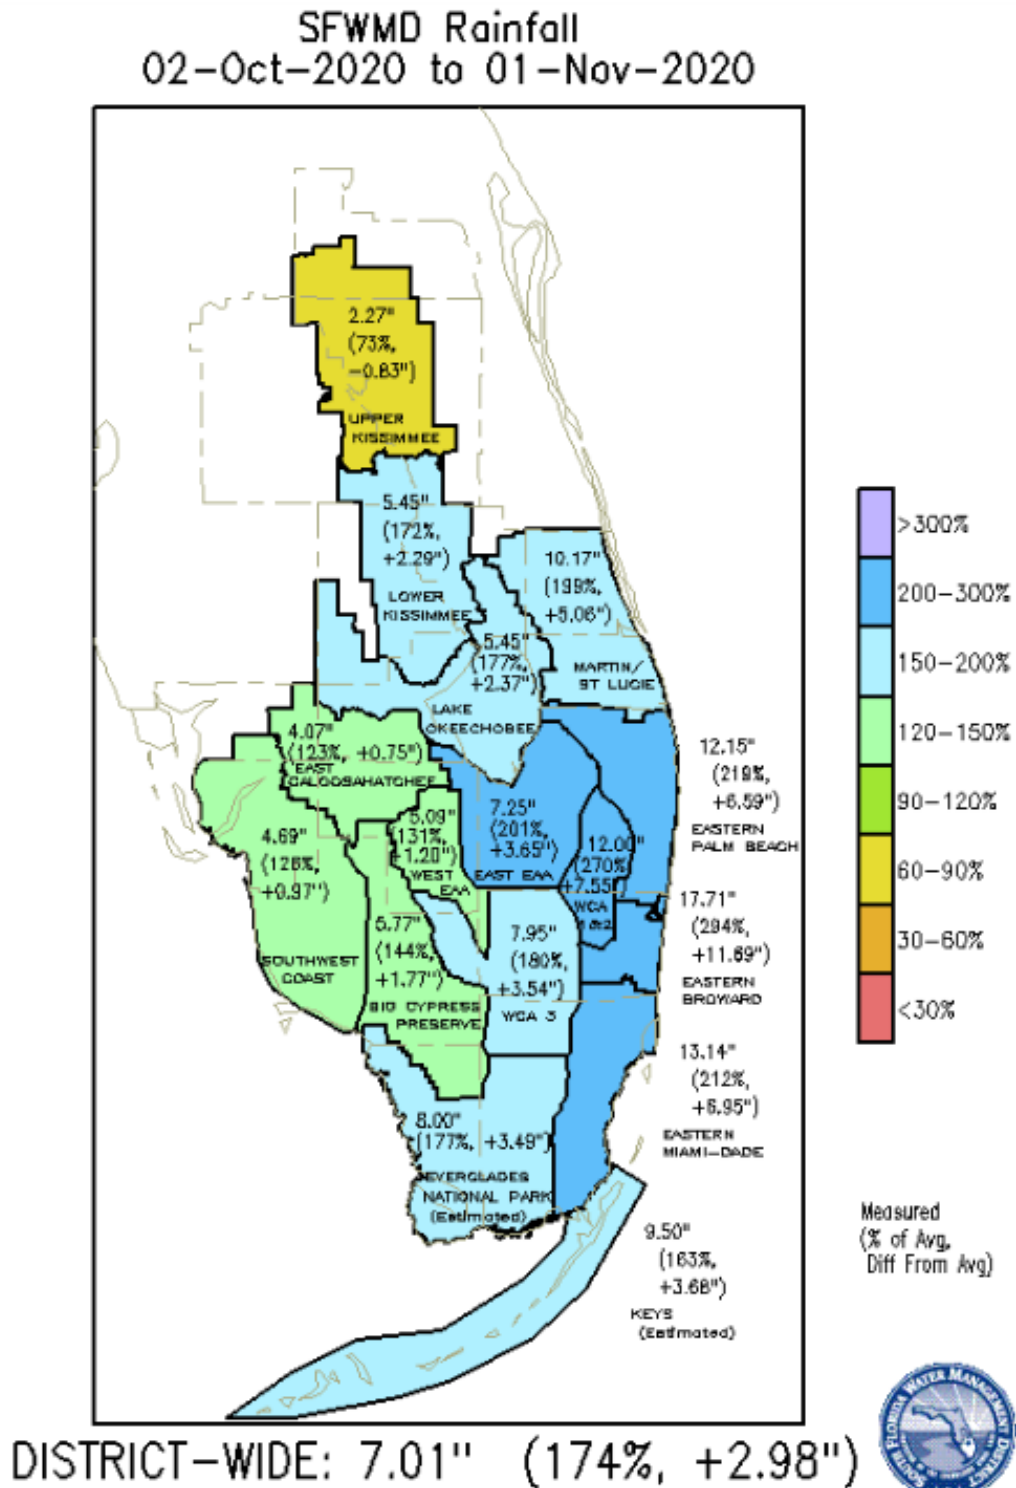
SFWMD Rainfall
02-Oct-2020 to 01-Nov-2020

2.27" (73%, -0.83") UPPER KISSIMMEE

5.45" (172%, +2.29") LOWER KISSIMMEE

10.17" (199%, +5.06") MARTIN/ ST LUCIE

5.45" (177%, +2.37") LAKE OKEECHOBEE

4.07" (123%, +0.75") EAST CALOOSAHATCHEE

12.15" (219%, +6.59") EASTERN PALM BEACH

4.69" (126%, +0.97") SOUTHWEST COAST

5.09" (131%, +1.20") WEST EAA

7.25" (201%, +3.65") EAST EAA

12.00" (270%, +7.55") WCA 1&2

17.71" (294%, +11.69") EASTERN BROWARD

5.77" (144%, +1.77") BIG CYPRESS PRESERVE

7.95" (180%, +3.54") WCA 3

13.14" (212%, +6.95") EASTERN MIAMI-DADE

8.00" (177%, +3.49") EVERGLADES NATIONAL PARK (Estimated)

9.50" (163%, +3.68") KEYS (Estimated)

>300%
200-300%
150-200%
120-150%
90-120%
60-90%
30-60%
<30%

Measured (% of Avg, Diff From Avg)

DISTRICT-WIDE: 7.01" (174%, +2.98")

SOUTH FLORIDA WATER MANAGEMENT DISTRICT